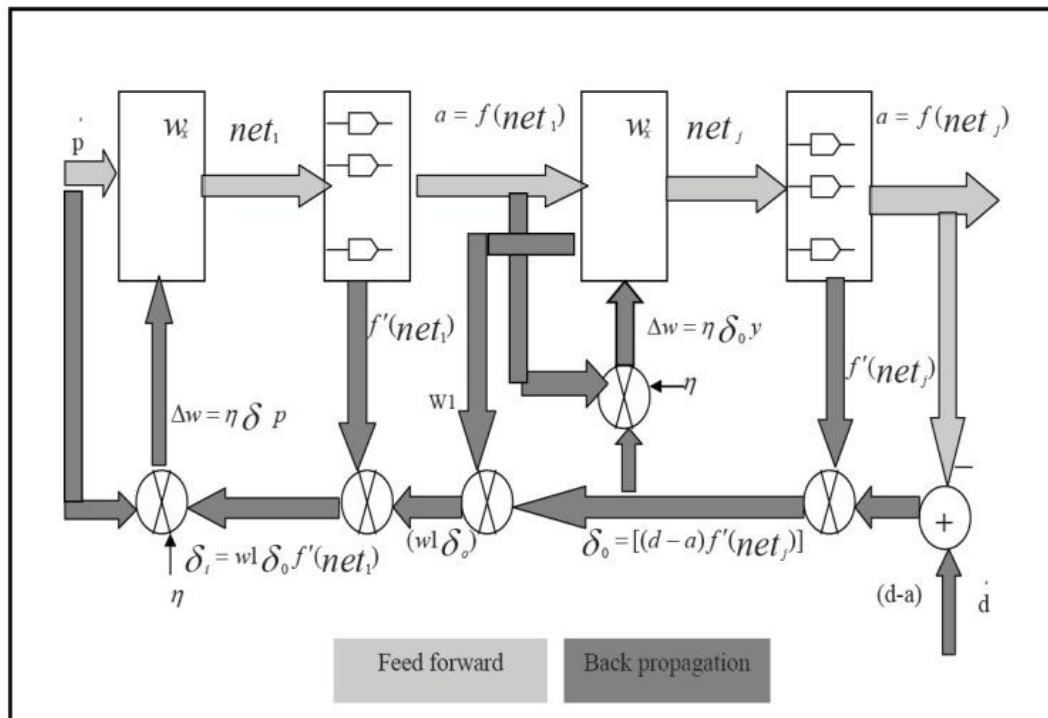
p

$w_x$

$net_1$

$a = f(net_1)$

$w_x$

$net_j$

$a = f(net_j)$

$f'(net_1)$

$\Delta w = \eta \delta_0 y$

$\eta$

$f'(net_j)$

W1

$\Delta w = \eta \delta\ p$

$-$

$+$

$(w1\delta_o)$

$\delta_0 = [(d-a)f'(net_j)]$

$\delta_i = w1\delta_0 f'(net_1)$

$\eta$

(d-a)

d

Feed forward

Back propagation